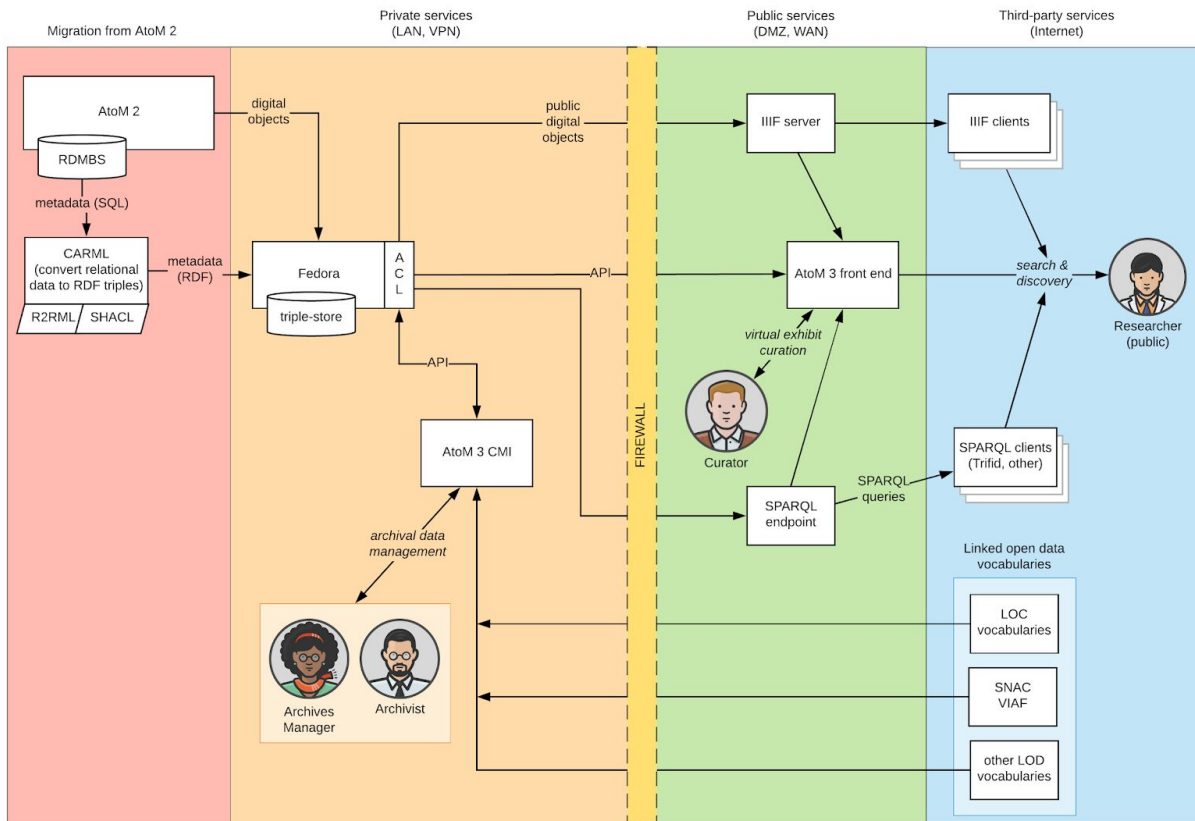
Migration from AtoM 2

Private services
(LAN, VPN)

Public services
(DMZ, WAN)

Third-party services
(Internet)

AtoM 2

RDMBS

metadata (SQL)

CARML
(convert relational data to RDF triples)

R2RML

SHACL

metadata
(RDF)

digital
objects

Fedora

triple-store

A
C
L

public
digital
objects

API

API

AtoM 3 CMI

archival data
management

Archives
Manager

Archivist

FIREWALL

IIIF server

AtoM 3 front end

virtual exhibit
curation

Curator

SPARQL
endpoint

SPARQL
queries

IIIF clients

search &
discovery

Researcher
(public)

SPARQL clients
(Trifid, other)

Linked open data
vocabularies

LOC
vocabularies

SNAC
VIAF

other LOD
vocabularies